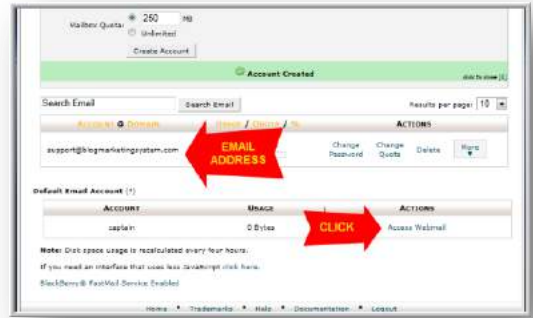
Mailbox Quota: 250 MB

Unlimited

Create Account

Account Created

click to close [x]

Search Email

Search Email

Results per page: 10

Account @ Domain

Usage / Quota / %

Actions

support@blogmarketingsystem.com

EMAIL ADDRESS

Change Password

Change Quota

Delete

More

Default Email Account (?)

Account

Usage

Actions

captain

0 Bytes

CLICK

Access Webmail

Note: Disk space usage is recalculated every four hours.

If you need an interface that uses less Javascript click here.

BlackBerry® FastMail Service: Enabled

Home • Trademarks • Help • Documentation • Logout